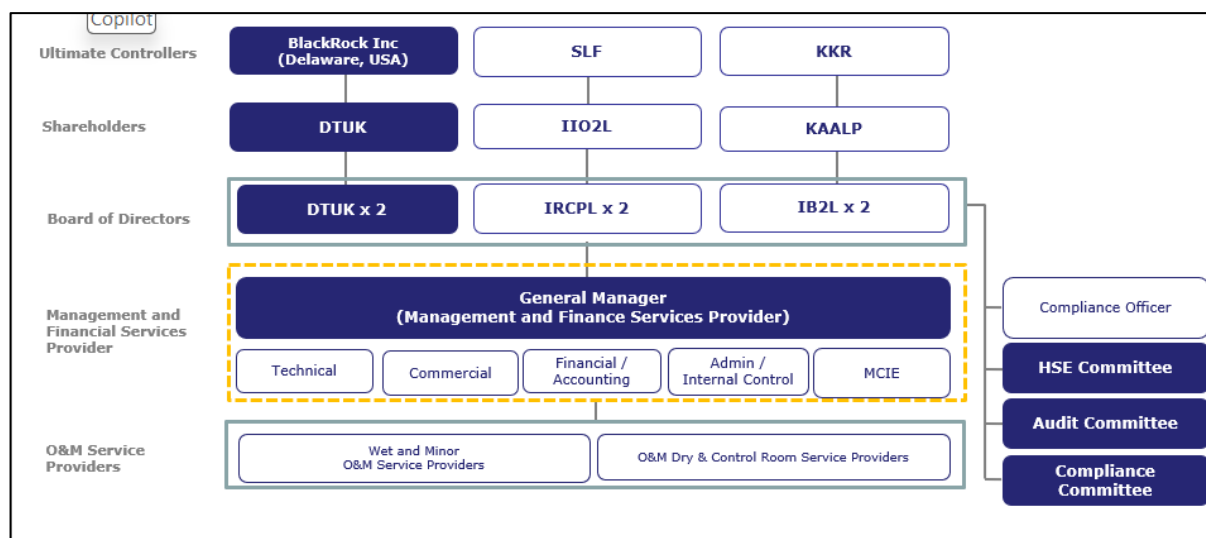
Copilot

Ultimate Controllers
BlackRock Inc (Delaware, USA)
SLF
KKR

Shareholders
DTUK
IIO2L
KAALP

Board of Directors
DTUK x 2
IRCPL x 2
IB2L x 2

Management and Financial Services Provider
General Manager (Management and Finance Services Provider)
Technical
Commercial
Financial / Accounting
Admin / Internal Control
MCIE

O&M Service Providers
Wet and Minor O&M Service Providers
O&M Dry & Control Room Service Providers

Compliance Officer
HSE Committee
Audit Committee
Compliance Committee